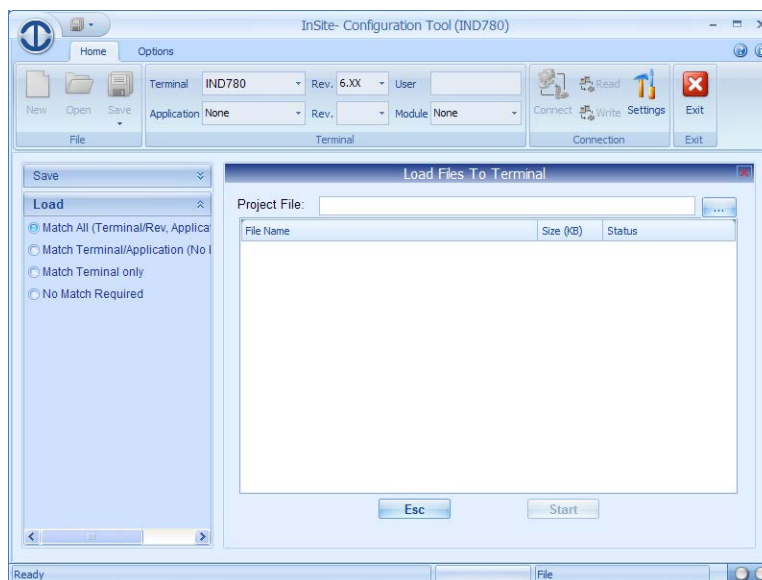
InSite- Configuration Tool (IND780)

Home Options

New Open Save
File

Terminal IND780 Rev. 6.XX User
Application None Rev. Module None
Terminal

Connect Read Write Settings
Connection

Exit
Exit

Save

Load

Match All (Terminal/Rev, Applica

Match Terminal/Application (No I

Match Teminal only

No Match Required

Load Files To Terminal

Project File: ...

| File Name | Size (KB) | Status |
|---|---|---|

Esc Start

Ready File